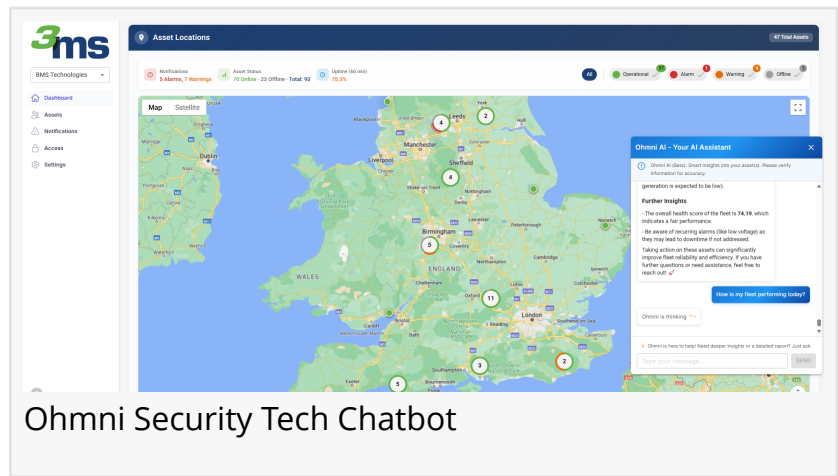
3ms

BMS Technologies

Dashboard
Assets
Notifications
Access
Settings

Asset Locations

47 Total Assets

Notifications
5 Alarms, 7 Warnings

Asset Status
70 Online · 23 Offline · Total: 93

Uptime (60 min)
75.3%

All
Operational 37
Alarm 1
Warning 4
Offline 5

Map Satellite

4 2
Leeds
York
Manchester
Liverpool
Sheffield
4
Stoke-on-Trent
Birmingham
5
Coventry
WALES
ENGLAND
Cambridge
Cheltenham
Oxford
11
Reading
London
3
2
5
Bournemouth

Ohmni AI - Your AI Assistant

Ohmni AI (Beta): Smart insights into your asset(s). Please verify information for accuracy.

generation is expected to be low).

Further Insights

- The overall health score of the fleet is 74.19, which indicates a fair performance.

- Be aware of recurring alarms (like low voltage) as they may lead to downtime if not addressed.

Taking action on these assets can significantly improve fleet reliability and efficiency. If you have further questions or need assistance, feel free to reach out! 🚀

How is my fleet performing today?

Ohmni is thinking ···

Ohmni is here to help! Need deeper insights or a detailed report? Just ask.

Type your message...

SEND

Ohmni Security Tech Chatbot